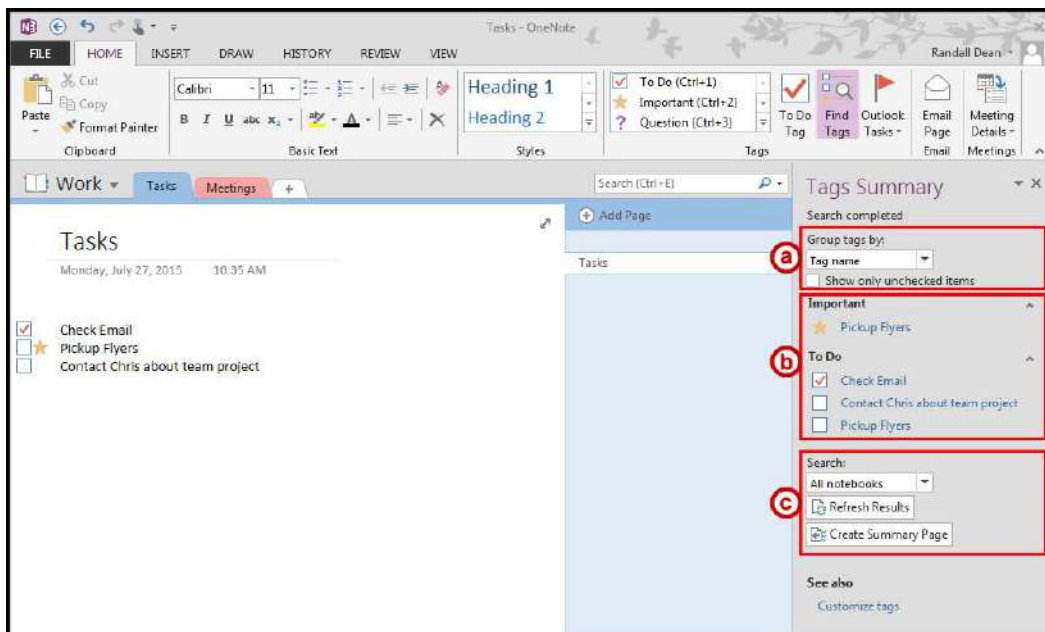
Tasks - OneNote

Randall Dean

FILE HOME INSERT DRAW HISTORY REVIEW VIEW

Cut
Copy
Paste
Format Painter
Clipboard

Calibri 11
B I U abc $x_2$
Basic Text

Heading 1
Heading 2
Styles

To Do (Ctrl+1)
Important (Ctrl+2)
Question (Ctrl+3)

To Do Tag
Find Tags
Outlook Tasks
Tags

Email Page
Email

Meeting Details
Meetings

Work
Tasks
Meetings
+

Search (Ctrl+E)

Add Page

Tasks

Tasks

Monday, July 27, 2015 10:35 AM

Check Email
Pickup Flyers
Contact Chris about team project

Tags Summary

Search completed

Group tags by:
Tag name
Show only unchecked items

a

Important
Pickup Flyers

b

To Do
Check Email
Contact Chris about team project
Pickup Flyers

Search:
All notebooks

c

Refresh Results
Create Summary Page

See also
Customize tags